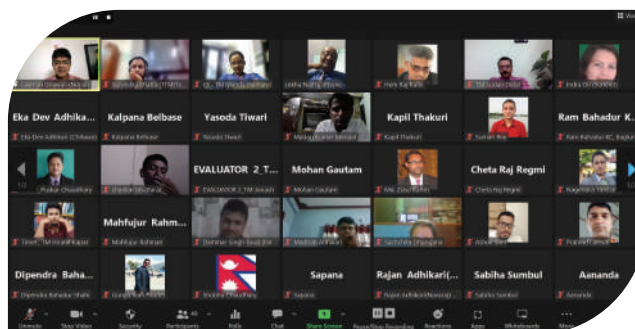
Eka Dev Adhika...
Kalpana Belbase
Yasoda Tiwari
Kapil Thakuri
Ram Bahadur K...
Eka Dev Adhikari (Chitwan)
Kalpana Belbase
Yasoda Tiwari
Kapil Thakuri
Ram Bahadur KC
EVALUATOR 2_T...
Mohan Gautam
Cheta Raj Regmi
EVALUATOR 2_TM
Mohan Gautam
Cheta Raj Regmi
Mahfujur Rahm...
Mahfujur Rahman
Dipendra Baha...
Sapana
Rajan Adhikari(...
Sabiha Sumbul
Aananda
Dipendra Bahadur Shahi
Sapana
Sabiha Sumbul
Aananda
Unmute
Stop Video
Security
Participants
Polls
Chat
Share Screen
Pause/Stop Recording
Reactions
Apps
Whiteboards
More